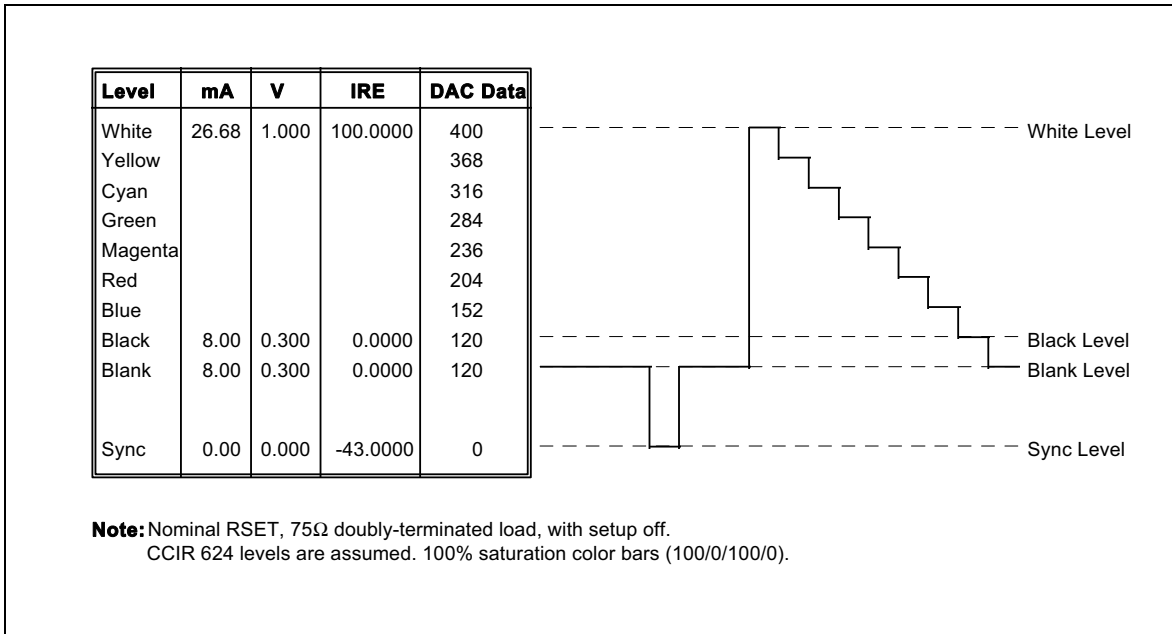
| Level | mA | V | IRE | DAC Data |
|---|---|---|---|---|
| White | 26.68 | 1.000 | 100.0000 | 400 |
| Yellow | | | | 368 |
| Cyan | | | | 316 |
| Green | | | | 284 |
| Magenta | | | | 236 |
| Red | | | | 204 |
| Blue | | | | 152 |
| Black | 8.00 | 0.300 | 0.0000 | 120 |
| Blank | 8.00 | 0.300 | 0.0000 | 120 |
| Sync | 0.00 | 0.000 | -43.0000 | 0 |

White Level

Black Level

Blank Level

Sync Level

**Note:** Nominal RSET, 75Ω doubly-terminated load, with setup off.
CCIR 624 levels are assumed. 100% saturation color bars (100/0/100/0).